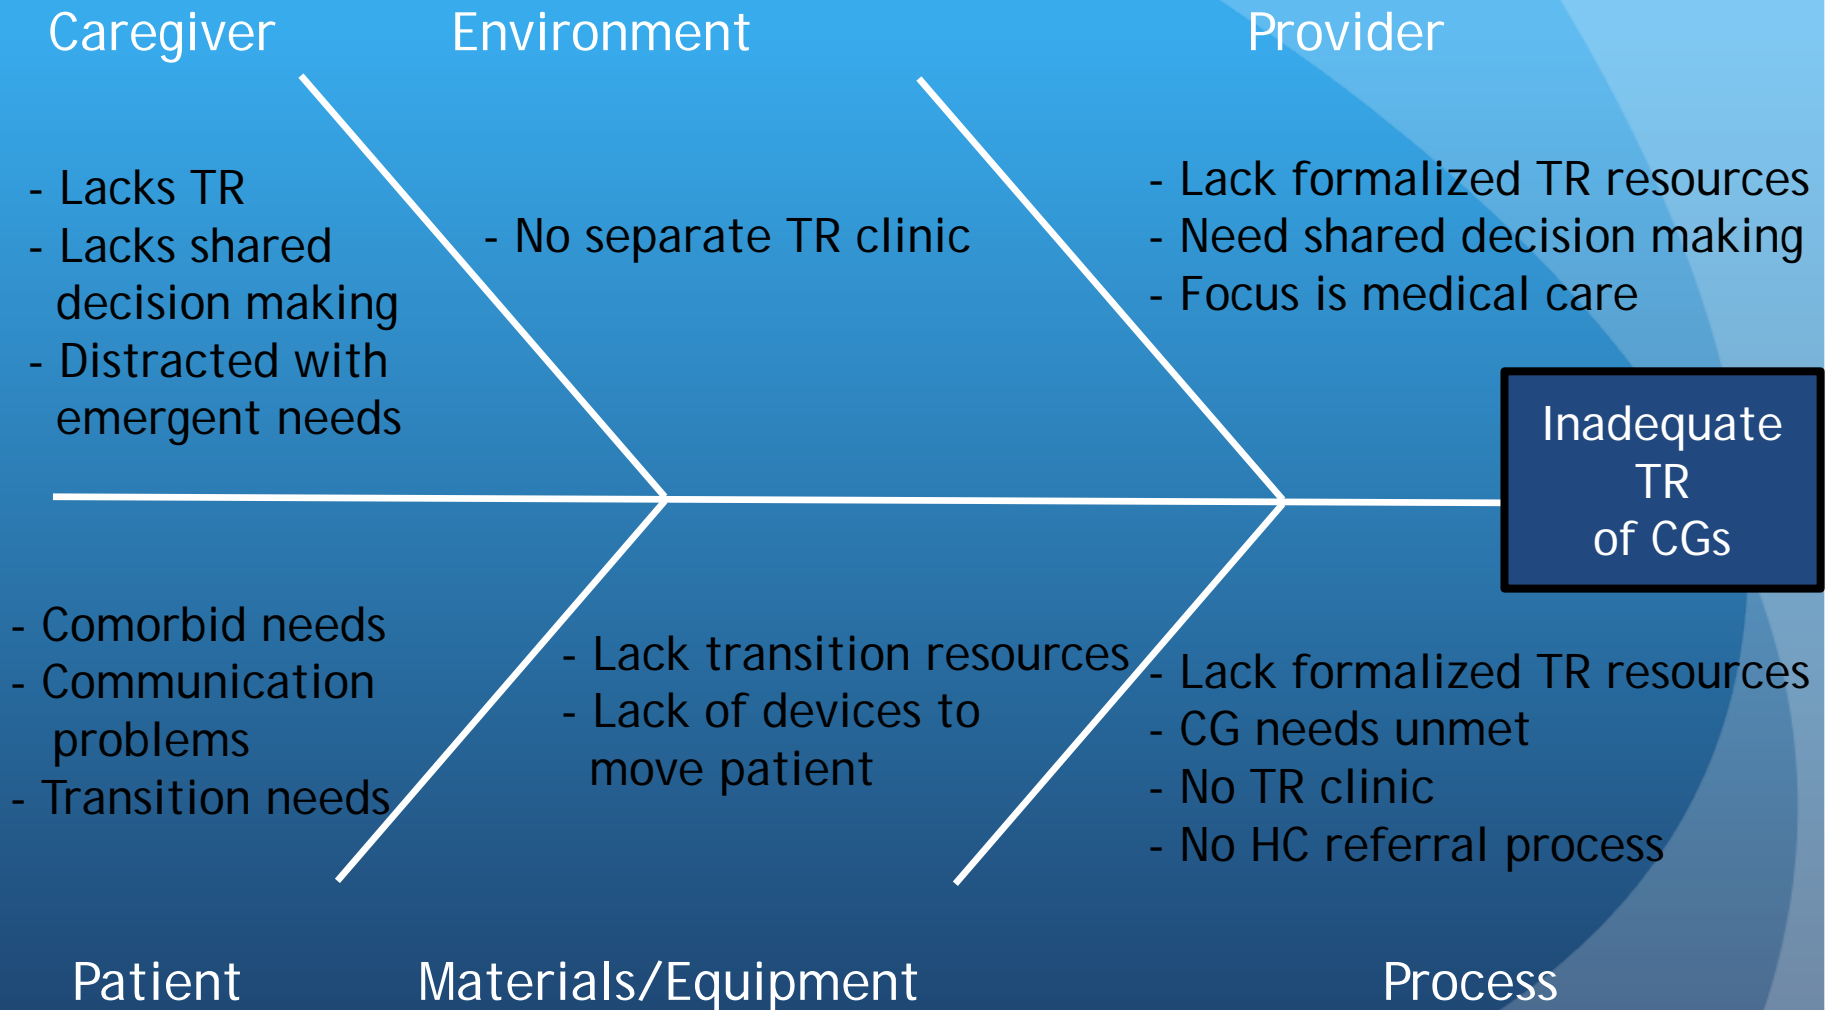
Caregiver
Environment
Provider

- Lacks TR
- Lacks shared decision making
- Distracted with emergent needs

- No separate TR clinic

- Lack formalized TR resources
- Need shared decision making
- Focus is medical care

Inadequate TR of CGs

- Comorbid needs
- Communication problems
- Transition needs

- Lack transition resources
- Lack of devices to move patient

- Lack formalized TR resources
- CG needs unmet
- No TR clinic
- No HC referral process

Patient
Materials/Equipment
Process